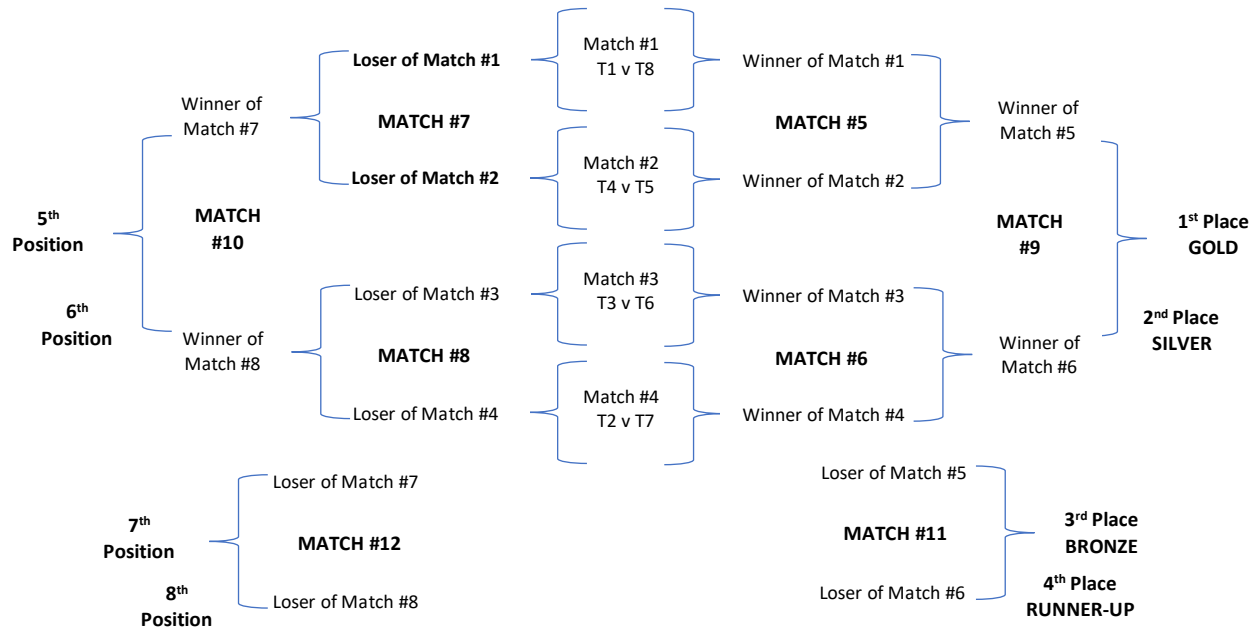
Match #1
T1 v T8

Loser of Match #1

Winner of Match #1

Winner of Match #7

MATCH #7

MATCH #5

Winner of Match #5

Match #2
T4 v T5

Loser of Match #2

Winner of Match #2

5$^{th}$ Position

MATCH #10

MATCH #9

1$^{st}$ Place GOLD

6$^{th}$ Position

Match #3
T3 v T6

Loser of Match #3

Winner of Match #3

2$^{nd}$ Place SILVER

Winner of Match #8

MATCH #8

MATCH #6

Winner of Match #6

Match #4
T2 v T7

Loser of Match #4

Winner of Match #4

Loser of Match #7

7$^{th}$ Position

MATCH #12

8$^{th}$ Position

Loser of Match #8

Loser of Match #5

MATCH #11

3$^{rd}$ Place BRONZE

Loser of Match #6

4$^{th}$ Place RUNNER-UP